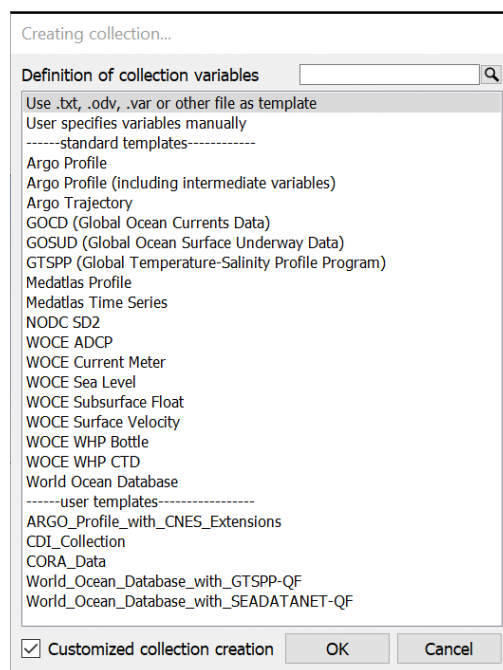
Creating collection...

Definition of collection variables

Use .txt, .odv, .var or other file as template
User specifies variables manually
------standard templates------------
Argo Profile
Argo Profile (including intermediate variables)
Argo Trajectory
GOCD (Global Ocean Currents Data)
GOSUD (Global Ocean Surface Underway Data)
GTSPP (Global Temperature-Salinity Profile Program)
Medatlas Profile
Medatlas Time Series
NODC SD2
WOCE ADCP
WOCE Current Meter
WOCE Sea Level
WOCE Subsurface Float
WOCE Surface Velocity
WOCE WHP Bottle
WOCE WHP CTD
World Ocean Database
------user templates-----------------
ARGO_Profile_with_CNES_Extensions
CDI_Collection
CORA_Data
World_Ocean_Database_with_GTSPP-QF
World_Ocean_Database_with_SEADATANET-QF

Customized collection creation
OK
Cancel